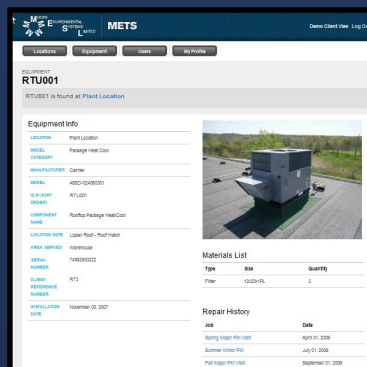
M E S L ENVIRONMENTAL SYSTEMS LIMITED METS

Demo Client View Log O

Locations Equipment Users My Profile

EQUIPMENT
RTU001

RTU001 is found at Plant Location

Equipment Info

| LOCATION | Plant Location |
|---|---|
| MODEL CATEGORY | Package Heat Cool |
| MANUFACTURER | Carrier |
| MODEL | 48SD-024060301 |
| ID # (SOFT ORDER) | RTU001 |
| COMPONENT NAME | Rooftop Package Heat/Cool |
| LOCATION NOTE | Upper Roof - Roof Hatch |
| AREA SERVED | Warehouse |
| SERIAL NUMBER | 7498290222 |
| CLIENT REFERENCE NUMBER | RT2 |
| INSTALLATION DATE | November 03, 2007 |

Materials List

| Type | Size | Quantity |
|---|---|---|
| Filter | 12x20x1PL | 2 |

Repair History

| Job | Date |
|---|---|
| Spring Major PM Visit | April 01, 2008 |
| Summer Minor PM | July 01, 2008 |
| Fall Major PM Visit | September 01, 2008 |